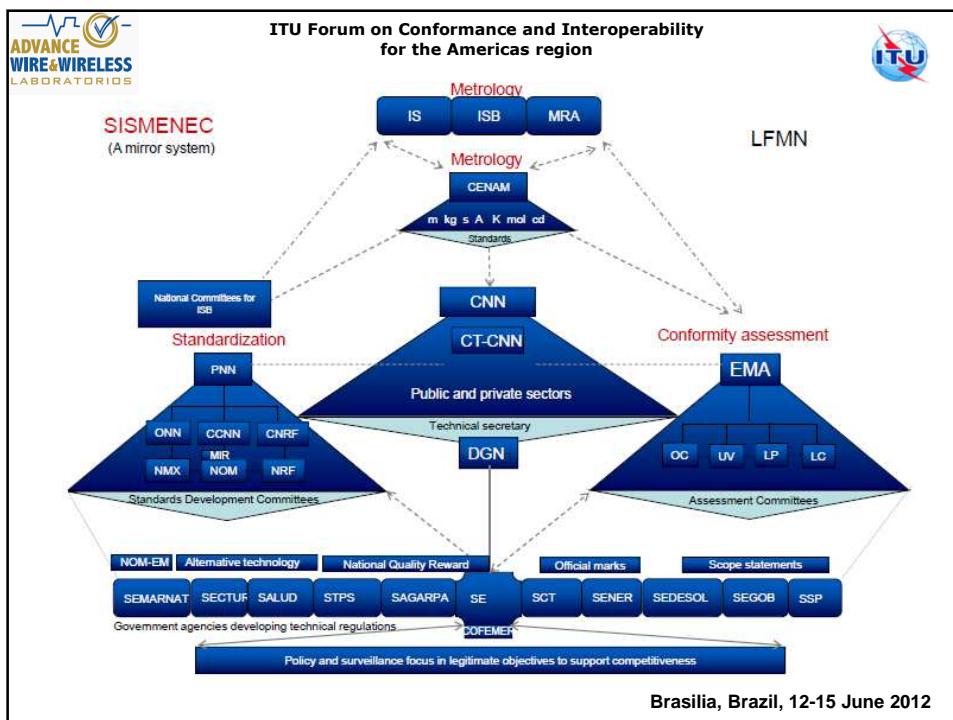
ADVANCE WIRE&WIRELESS LABORATORIOS

ITU Forum on Conformance and Interoperability for the Americas region

ITU

Metrology

IS ISB MRA

SISMENEC
(A mirror system)

LFMN

Metrology

CENAM

m kg s A K mol cd

Standards

National Committees for ISB

CNN

CT-CNN

Standardization

Conformity assessment

PNN

EMA

Public and private sectors

ONN CCNN CNRF

MIR

NMX NOM NRF

Technical secretary

DGN

OC UV LP LC

Standards Development Committees

Assessment Committees

NOM-EM Alternative technology National Quality Reward Official marks Scope statements

SEMARNAT SECTUR SALUD STPS SAGARPA SE SCT SENER SEDESOL SEGOB SSP

Government agencies developing technical regulations

COFEMER

Policy and surveillance focus in legitimate objectives to support competitiveness

Brasilia, Brazil, 12-15 June 2012